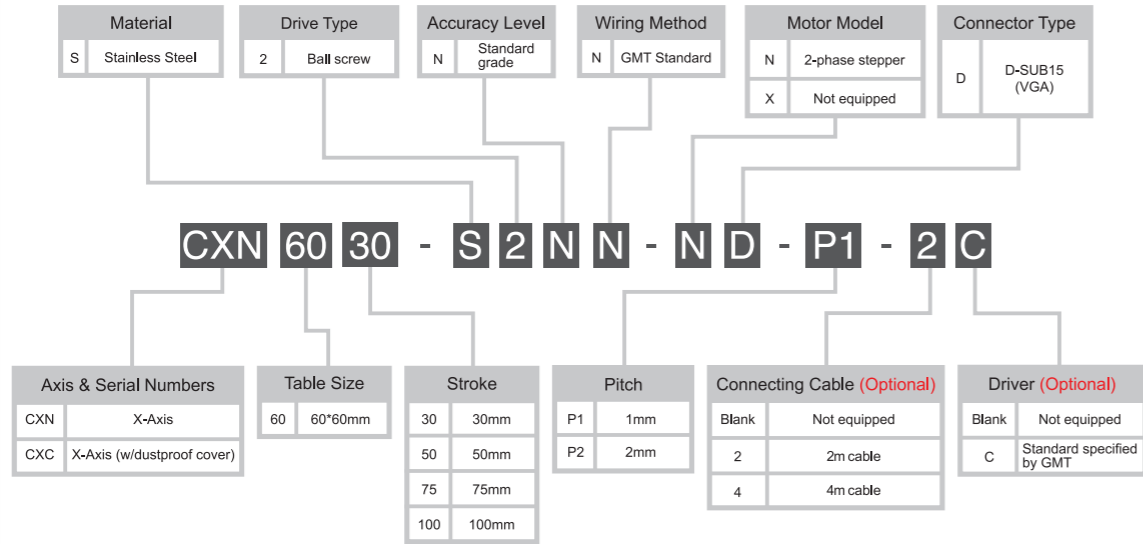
Material

| S | Stainless Steel |
|---|---|

Drive Type

| 2 | Ball screw |
|---|---|

Accuracy Level

| N | Standard grade |
|---|---|

Wiring Method

| N | GMT Standard |
|---|---|

Motor Model

| N | 2-phase stepper |
|---|---|
| X | Not equipped |

Connector Type

| D | D-SUB15 (VGA) |
|---|---|

CXN 60 30 - S 2 N N - N D - P1 - 2 C

Axis & Serial Numbers

| CXN | X-Axis |
|---|---|
| CXC | X-Axis (w/dustproof cover) |

Table Size

| 60 | 60*60mm |
|---|---|

Stroke

| 30 | 30mm |
|---|---|
| 50 | 50mm |
| 75 | 75mm |
| 100 | 100mm |

Pitch

| P1 | 1mm |
|---|---|
| P2 | 2mm |

Connecting Cable (Optional)

| Blank | Not equipped |
|---|---|
| 2 | 2m cable |
| 4 | 4m cable |

Driver (Optional)

| Blank | Not equipped |
|---|---|
| C | Standard specified by GMT |